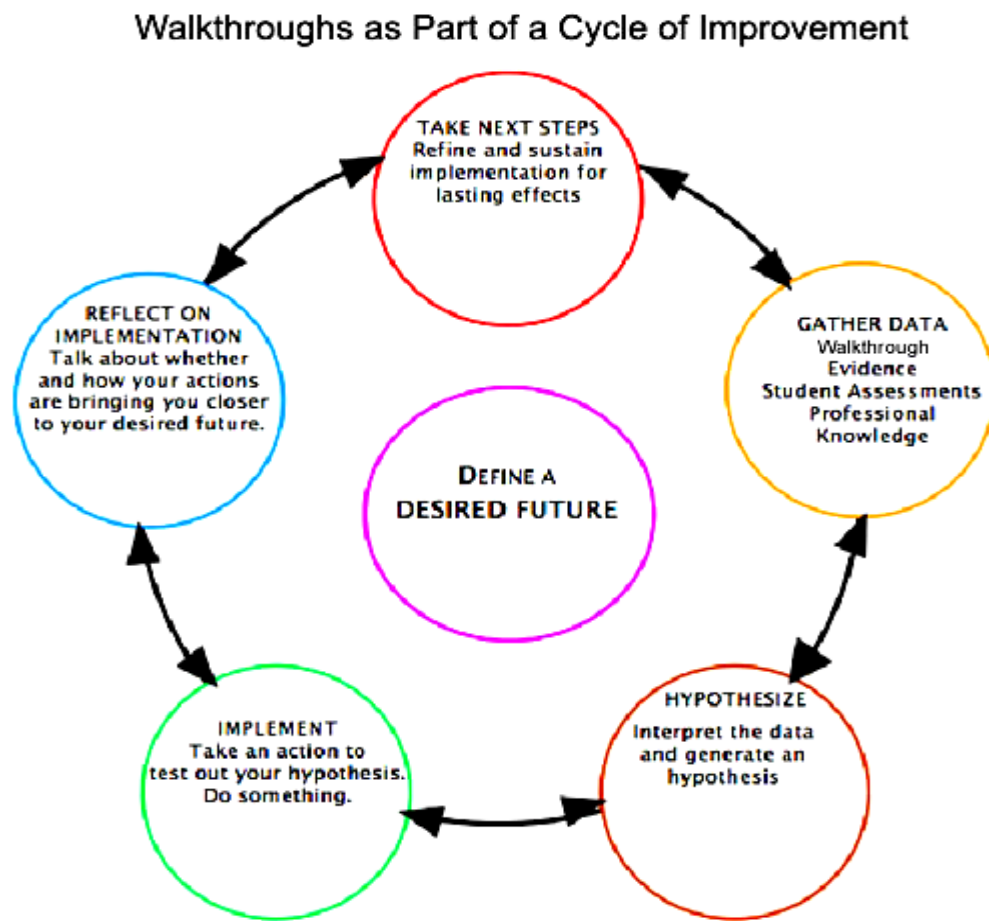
Walkthroughs as Part of a Cycle of Improvement

TAKE NEXT STEPS
Refine and sustain implementation for lasting effects

GATHER DATA
Walkthrough
Evidence
Student Assessments
Professional Knowledge

HYPOTHESIZE
Interpret the data and generate an hypothesis

IMPLEMENT
Take an action to test out your hypothesis. Do something.

REFLECT ON IMPLEMENTATION
Talk about whether and how your actions are bringing you closer to your desired future.

DEFINE A DESIRED FUTURE